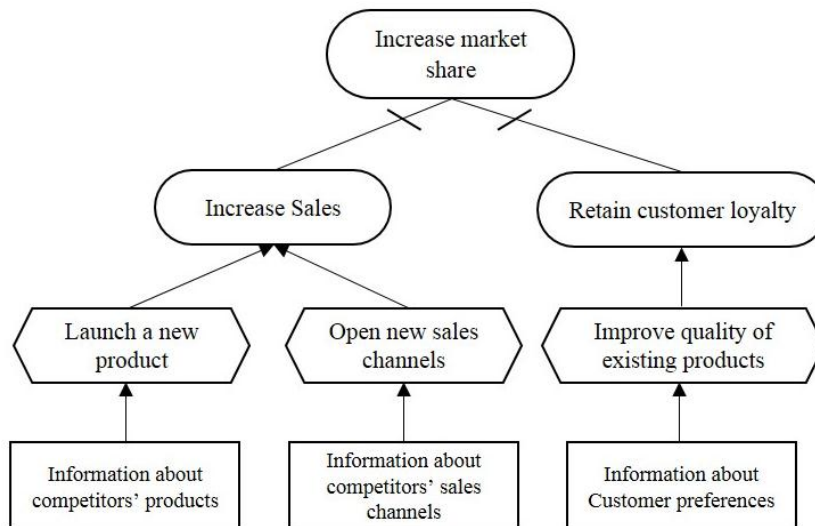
Increase market share

Increase Sales

Retain customer loyalty

Launch a new product

Open new sales channels

Improve quality of existing products

Information about competitors' products

Information about competitors' sales channels

Information about Customer preferences